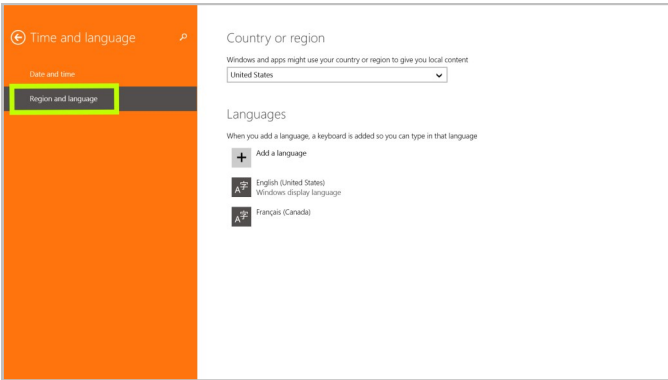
Time and language

Date and time

Region and language

Country or region

Windows and apps might use your country or region to give you local content

United States

Languages

When you add a language, a keyboard is added so you can type in that language

Add a language

English (United States)
Windows display language

Français (Canada)